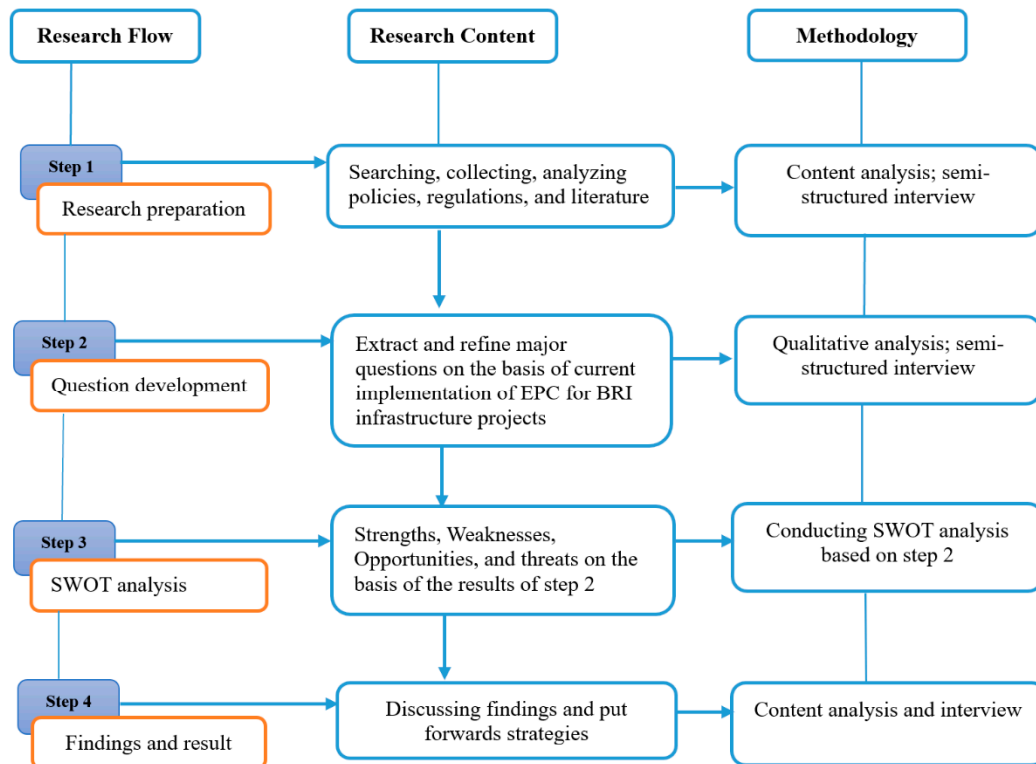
Research Flow

Research Content

Methodology

Step 1

Research preparation

Searching, collecting, analyzing policies, regulations, and literature

Content analysis; semi-structured interview

Step 2

Question development

Extract and refine major questions on the basis of current implementation of EPC for BRI infrastructure projects

Qualitative analysis; semi-structured interview

Step 3

SWOT analysis

Strengths, Weaknesses, Opportunities, and threats on the basis of the results of step 2

Conducting SWOT analysis based on step 2

Step 4

Findings and result

Discussing findings and put forwards strategies

Content analysis and interview